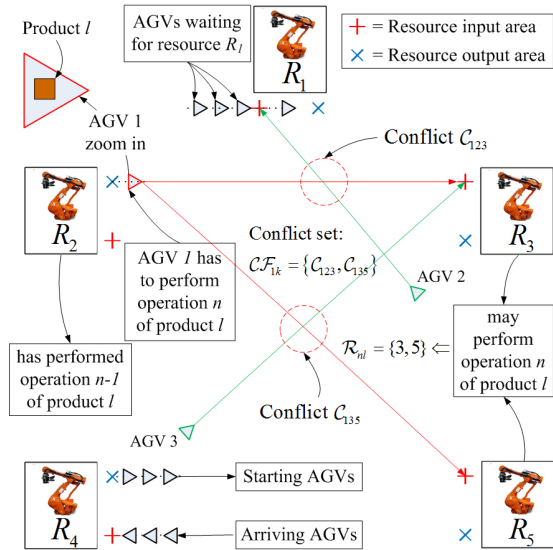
Product $l$

AGVs waiting for resource $R_l$

$R_1$

+ = Resource input area
× = Resource output area

AGV 1 zoom in

Conflict $\mathcal{C}_{123}$

$R_2$

$R_3$

Conflict set: $\mathcal{CF}_{1k} = \{\mathcal{C}_{123}, \mathcal{C}_{135}\}$

AGV $l$ has to perform operation $n$ of product $l$

AGV 2

may perform operation $n$ of product $l$

$\mathcal{R}_{nl} = \{3, 5\} \Leftarrow$

has performed operation $n$-1 of product $l$

Conflict $\mathcal{C}_{135}$

AGV 3

$R_4$

Starting AGVs

Arriving AGVs

$R_5$